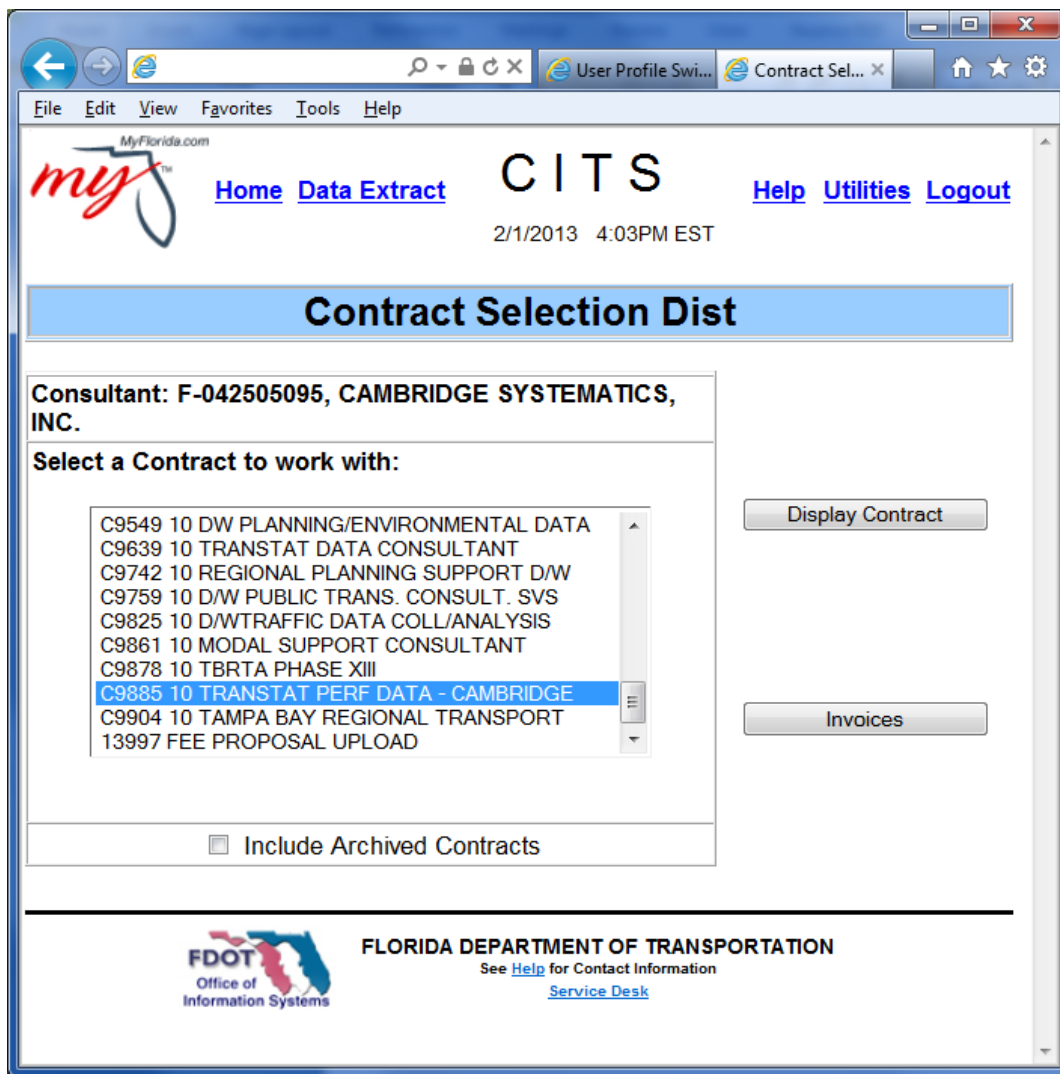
User Profile Swi... Contract Sel...

File Edit View Favorites Tools Help

MyFlorida.com
my

Home Data Extract

CITS

2/1/2013 4:03PM EST

Help Utilities Logout

Contract Selection Dist

Consultant: F-042505095, CAMBRIDGE SYSTEMATICS, INC.

Select a Contract to work with:

C9549 10 DW PLANNING/ENVIRONMENTAL DATA
C9639 10 TRANSTAT DATA CONSULTANT
C9742 10 REGIONAL PLANNING SUPPORT D/W
C9759 10 D/W PUBLIC TRANS. CONSULT. SVS
C9825 10 D/WTRAFFIC DATA COLL/ANALYSIS
C9861 10 MODAL SUPPORT CONSULTANT
C9878 10 TBRTA PHASE XIII
C9885 10 TRANSTAT PERF DATA - CAMBRIDGE
C9904 10 TAMPA BAY REGIONAL TRANSPORT
13997 FEE PROPOSAL UPLOAD

Display Contract

Invoices

Include Archived Contracts

FDOT
Office of Information Systems

FLORIDA DEPARTMENT OF TRANSPORTATION
See Help for Contact Information
Service Desk